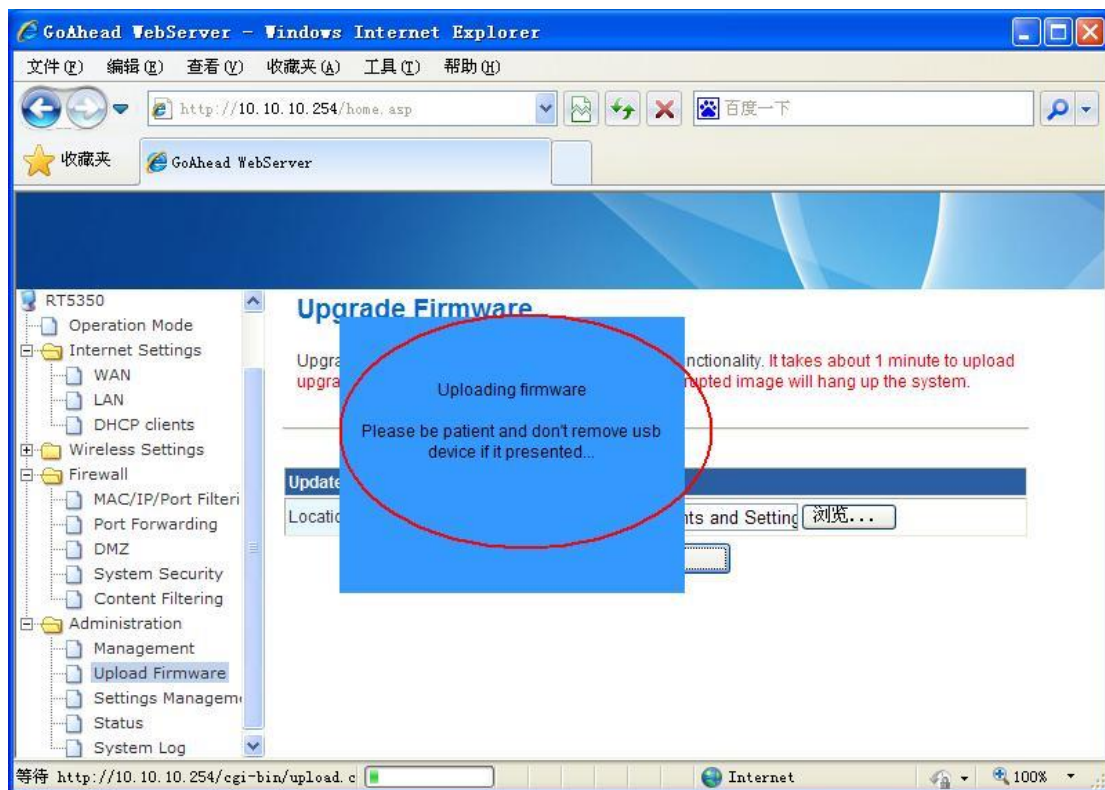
GoAhead WebServer - Windows Internet Explorer

文件(F) 编辑(E) 查看(V) 收藏夹(A) 工具(T) 帮助(H)

http://10.10.10.254/home.asp

百度一下

收藏夹 GoAhead WebServer

RT5350
Operation Mode
Internet Settings
WAN
LAN
DHCP clients
Wireless Settings
Firewall
MAC/IP/Port Filteri
Port Forwarding
DMZ
System Security
Content Filtering
Administration
Management
Upload Firmware
Settings Managem
Status
System Log

Upgrade Firmware

Upgra nctionality. It takes about 1 minute to upload upgra upted image will hang up the system.

Update

Locatio nts and Setting 浏览...

Uploading firmware

Please be patient and don't remove usb device if it presented...

等待 http://10.10.10.254/cgi-bin/upload.c

Internet

100%